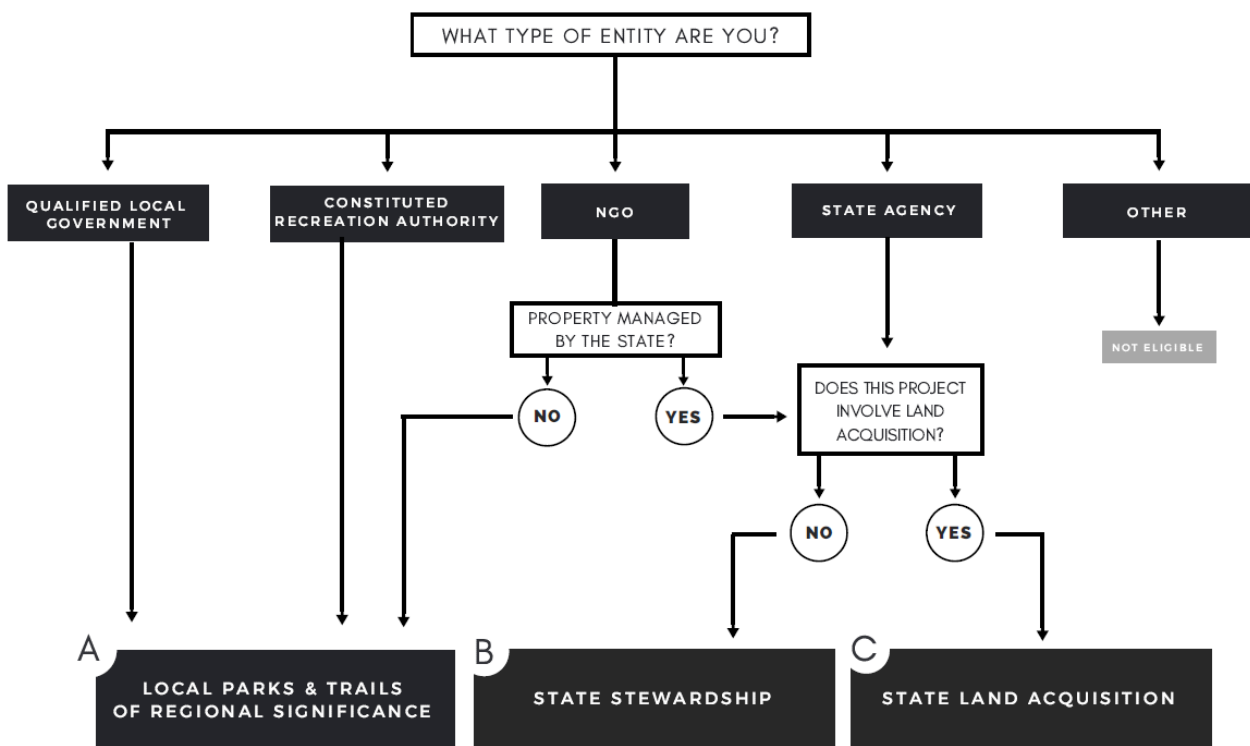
WHAT TYPE OF ENTITY ARE YOU?

QUALIFIED LOCAL GOVERNMENT

CONSTITUTED RECREATION AUTHORITY

NGO

STATE AGENCY

OTHER

PROPERTY MANAGED BY THE STATE?

NOT ELIGIBLE

NO

YES

DOES THIS PROJECT INVOLVE LAND ACQUISITION?

NO

YES

A

LOCAL PARKS & TRAILS OF REGIONAL SIGNIFICANCE

B

STATE STEWARDSHIP

C

STATE LAND ACQUISITION